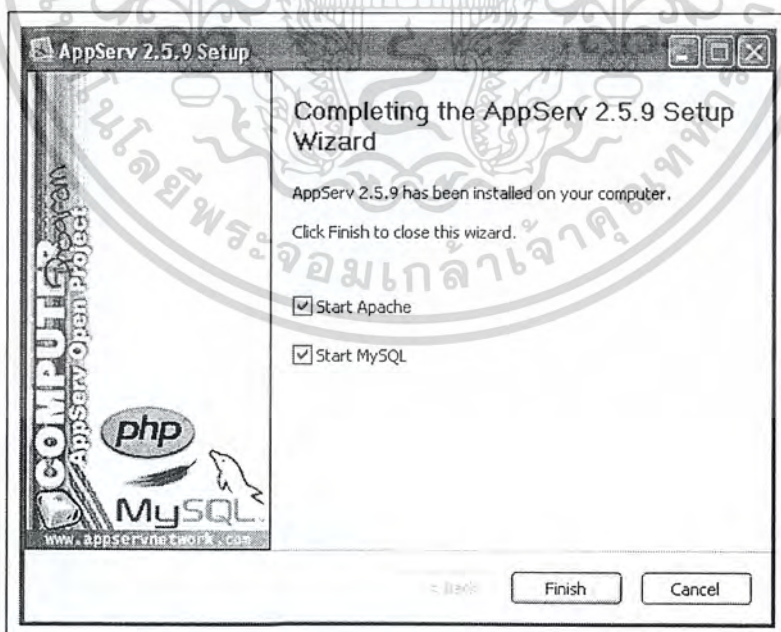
AppServ 2.5.9 Setup

COMPUTER AppServ Open Project

php

MySQL

www.appservnetwork.com

Completing the AppServ 2.5.9 Setup Wizard

AppServ 2.5.9 has been installed on your computer.

Click Finish to close this wizard.

Start Apache

Start MySQL

< Back

Finish

Cancel

จอมเกล้าเจ้าคุณทหาร

โนโลยีพระ